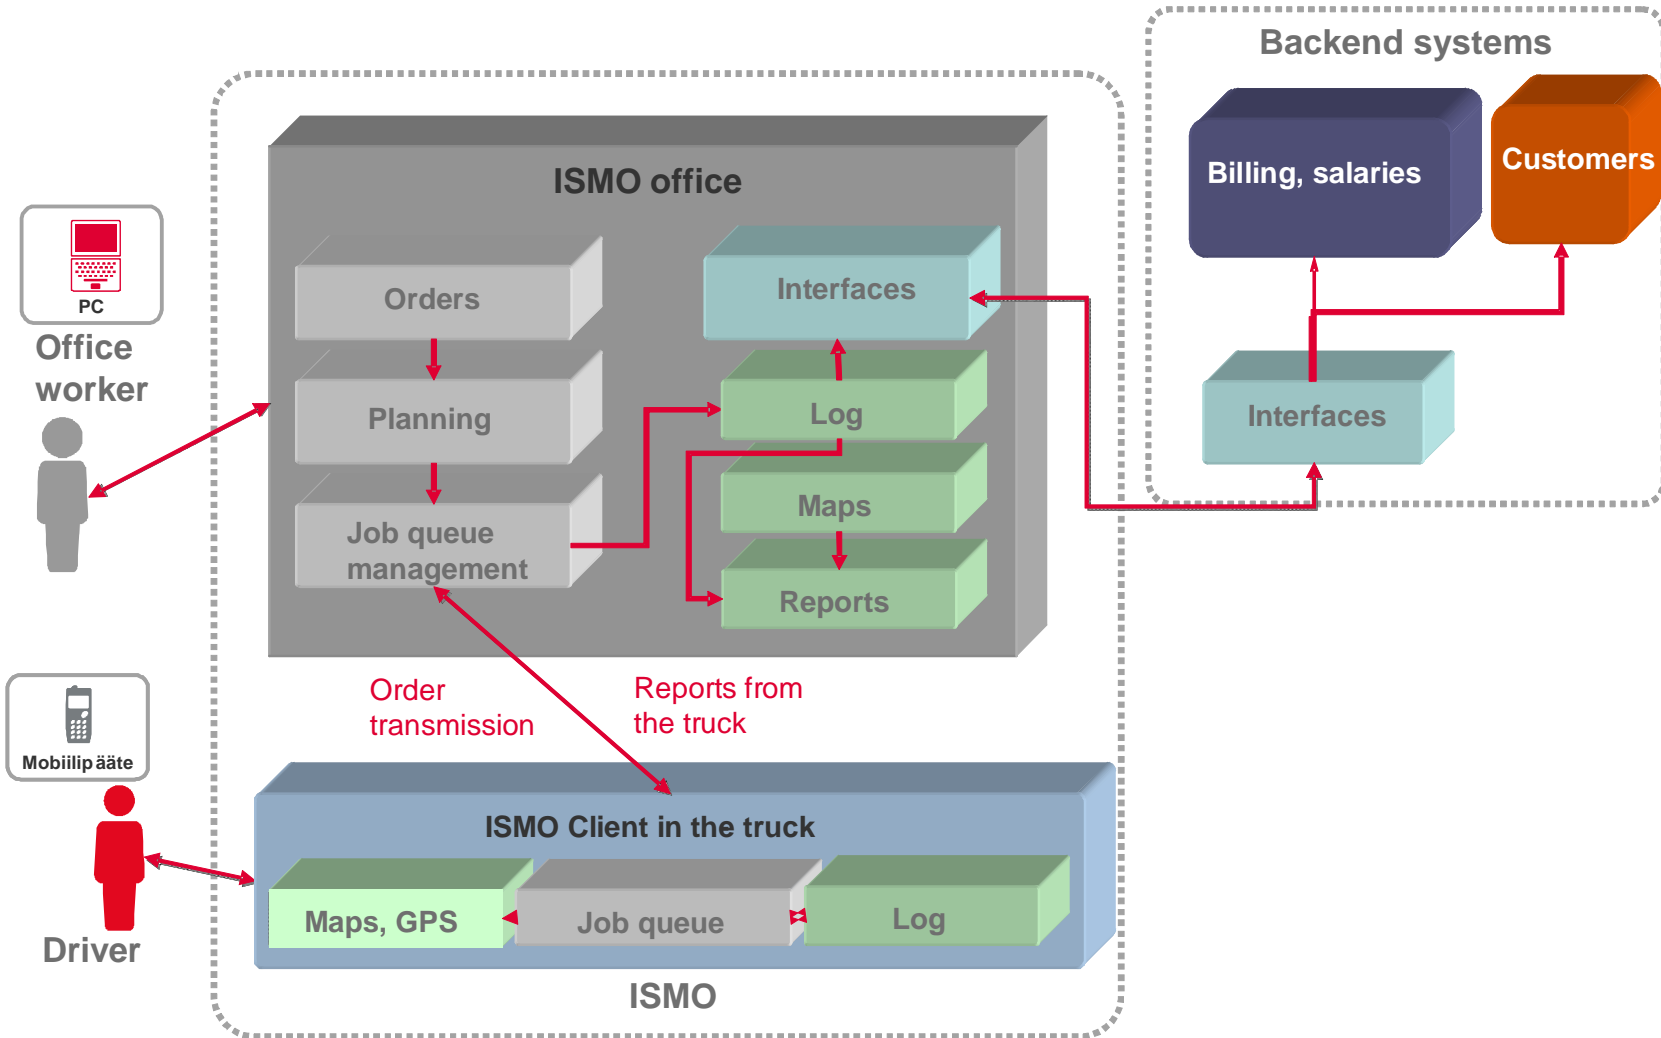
Backend systems

Billing, salaries

Customers

Interfaces

ISMO office

Orders

Planning

Job queue management

Interfaces

Log

Maps

Reports

PC

Office worker

Order transmission

Reports from the truck

Mobiilipääte

ISMO Client in the truck

Maps, GPS

Job queue

Log

Driver

ISMO